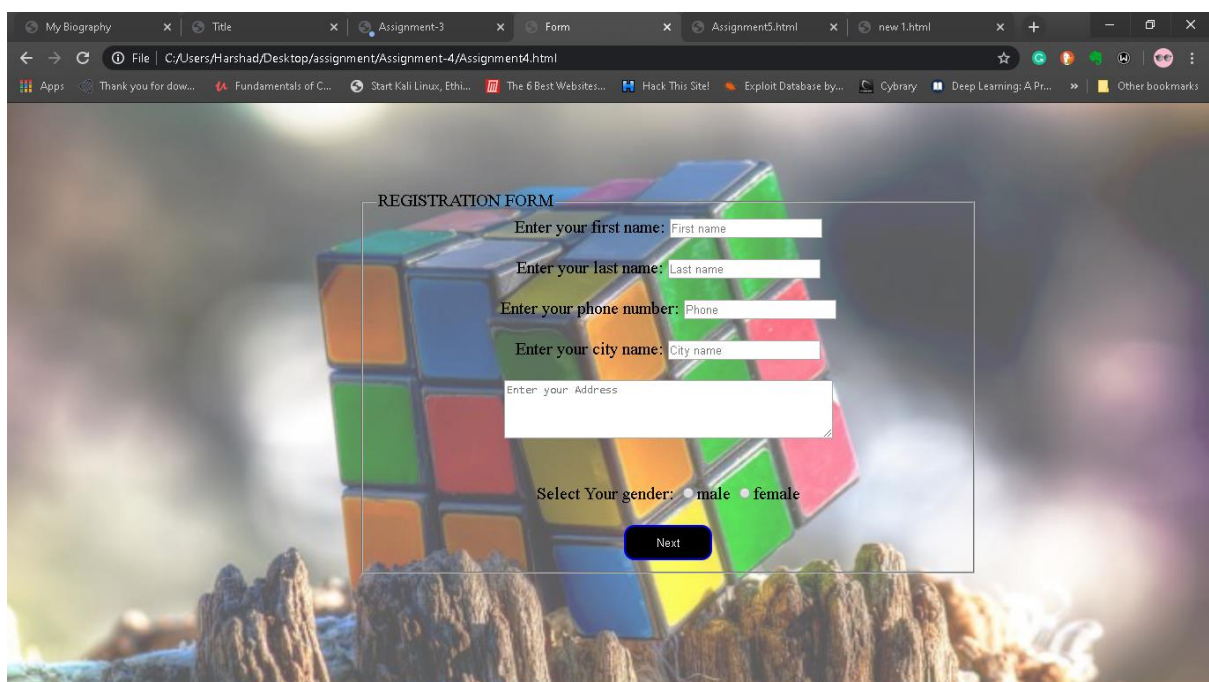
My Biography × Title × Assignment-3 × Form × Assignment5.html × new 1.html ×

File | C:/Users/Harshad/Desktop/assignment/Assignment-4/Assignment4.html

Apps Thank you for dow... Fundamentals of C... Start Kali Linux, Ethi... The 6 Best Websites... Hack This Site! Exploit Database by... Cybrary Deep Learning: A Pr... » Other bookmarks

REGISTRATION FORM

Enter your first name: First name

Enter your last name: Last name

Enter your phone number: Phone

Enter your city name: City name

Enter your Address

Select Your gender: male female

Next